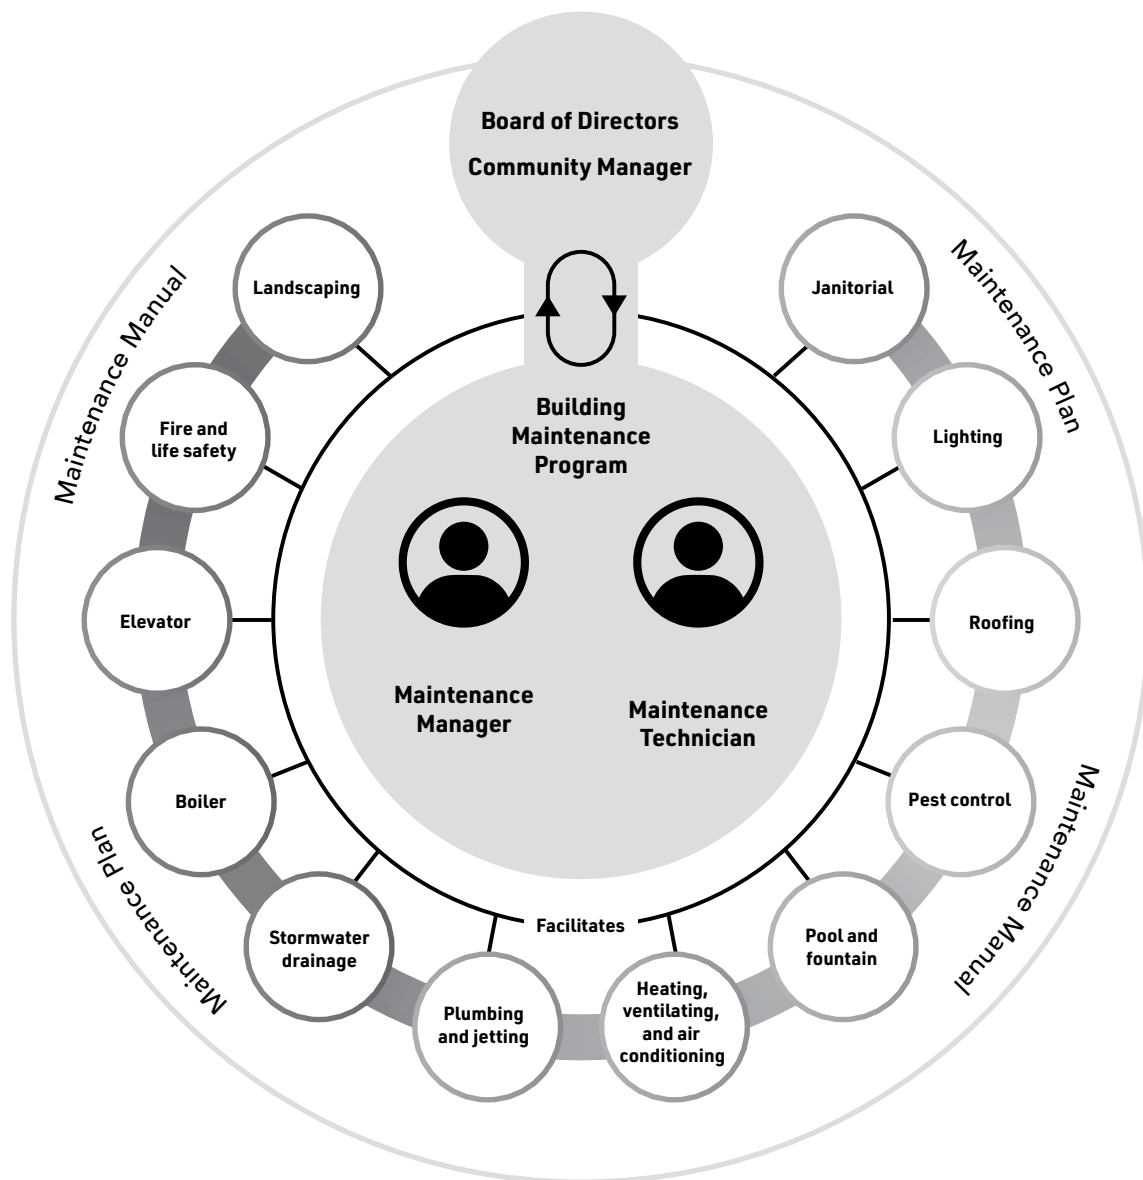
Board of Directors
Community Manager

Maintenance Manual

Maintenance Plan

Building Maintenance Program

Maintenance Manager

Maintenance Technician

Landscaping

Fire and life safety

Elevator

Boiler

Stormwater drainage

Plumbing and jetting

Facilitates

Heating, ventilating, and air conditioning

Pool and fountain

Pest control

Roofing

Lighting

Janitorial

Maintenance Manual

Maintenance Plan